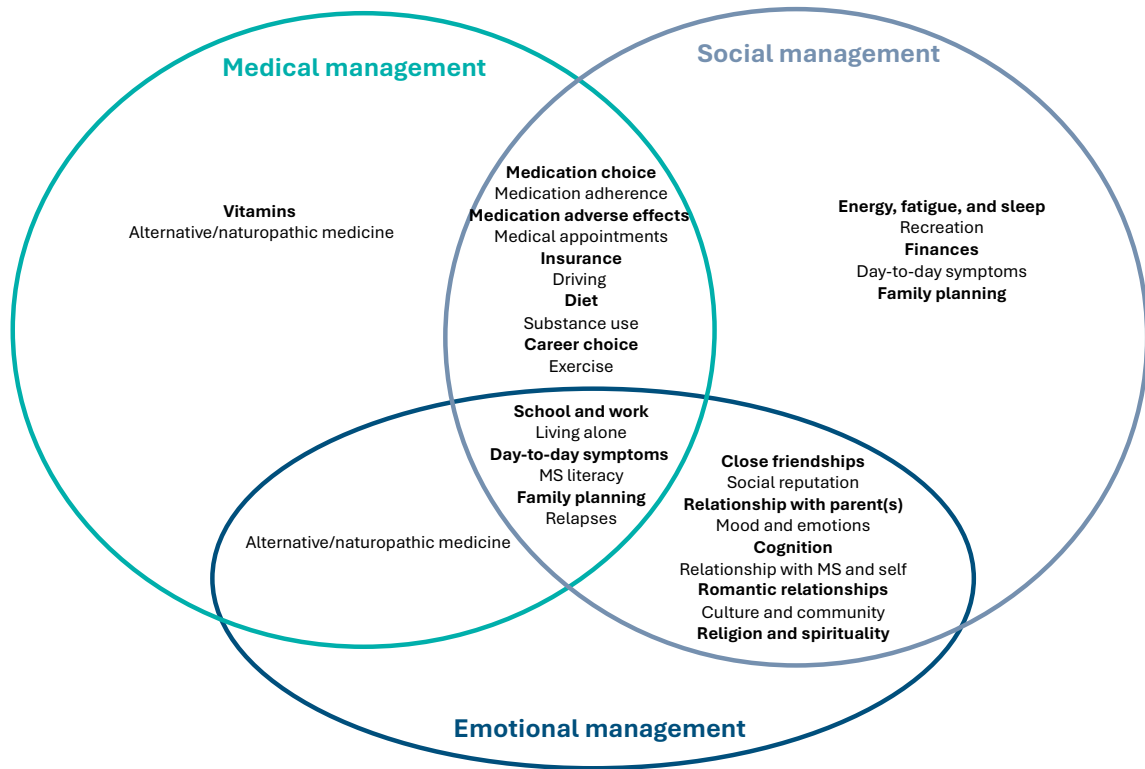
Medical management

Social management

Vitamins
Alternative/naturopathic medicine

Medication choice
Medication adherence
Medication adverse effects
Medical appointments
Insurance
Driving
Diet
Substance use
Career choice
Exercise

Energy, fatigue, and sleep
Recreation
Finances
Day-to-day symptoms
Family planning

School and work
Living alone
Day-to-day symptoms
MS literacy
Family planning
Relapses

Close friendships
Social reputation
Relationship with parent(s)
Mood and emotions
Cognition
Relationship with MS and self
Romantic relationships
Culture and community
Religion and spirituality

Alternative/naturopathic medicine

Emotional management